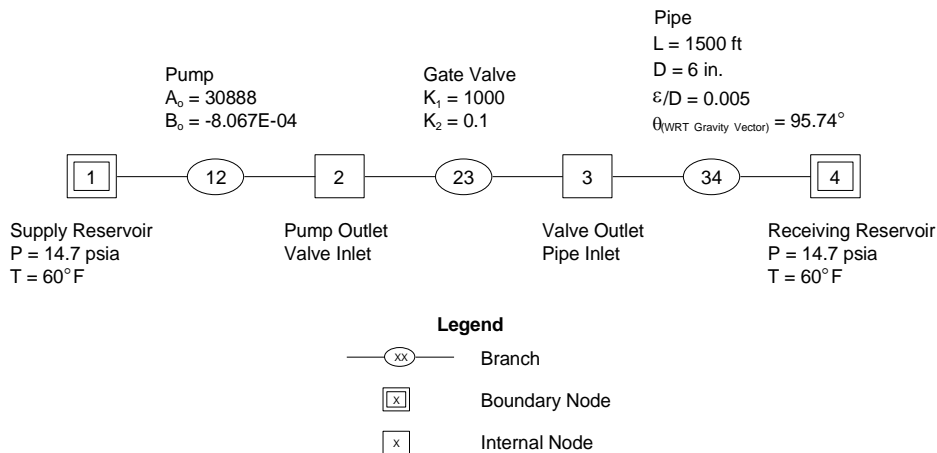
Pipe
L = 1500 ft
D = 6 in.
$\varepsilon/D = 0.005$
$\theta_{(\text{WRT Gravity Vector})} = 95.74^\circ$

Pump
$A_o = 30888$
$B_o = -8.067E-04$

Gate Valve
$K_1 = 1000$
$K_2 = 0.1$

1

12

2

23

3

34

4

Supply Reservoir
P = 14.7 psia
T = 60° F

Pump Outlet
Valve Inlet

Valve Outlet
Pipe Inlet

Receiving Reservoir
P = 14.7 psia
T = 60° F

Legend

xx Branch

x Boundary Node

x Internal Node